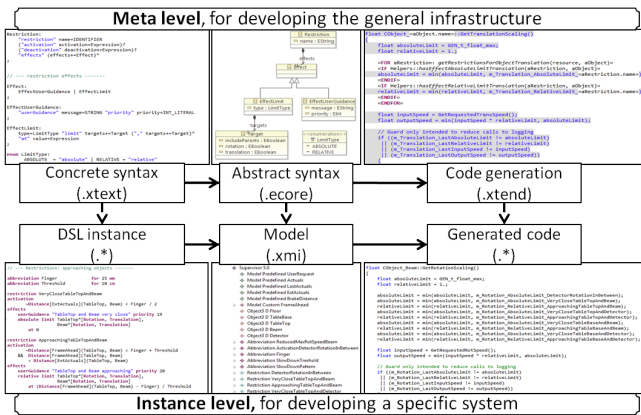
Meta level, for developing the general infrastructure

Restriction:
"restriction" name=IDENTIFIER
("activation" activation=Expression)?
("deactivation" deactivation=Expression)?
"effects" (effects+=Effect)*
;

// --- restriction effects -------
Effect:
EffectLimit | EffectGuidance | EffectLimit
;

EffectGuidance:
"userGuidance" message=STRING "priority" priority=INT_LITERAL
;

EffectLimit:
type=LimitType "limit" targets+=Target ("," targets+=Target)*
"at" value=Expression
;

enum LimitType:
ABSOLUTE = "absolute" | RELATIVE = "relative"

Restriction
name : EString

EffectLimit
type : LimitType

EffectUserGuidance
message : EString
priority : EInt

Target
includeParents : EBoolean
rotation : EBoolean
translation : EBoolean

«enumeration»
LimitType
ABSOLUTE
RELATIVE

float CObject_«aObject.name»::GetTranslationScaling()
{
float absoluteLimit = GEN_t_float_max;
float relativeLimit = 1.;

«FOR aRestriction: getRestrictionsForObjectTranslation(resource, aObject)»
«IF Helpers::hasEffectAbsoluteLimitTranslation(aRestriction, aObject)»
absoluteLimit = min(absoluteLimit, m_Translation_AbsoluteLimit_«aRestriction.name»);
«ENDIF»
«IF Helpers::hasEffectRelativeLimitTranslation(aRestriction, aObject)»
relativeLimit = min(relativeLimit, m_Translation_RelativeLimit_«aRestriction.name»);
«ENDIF»
«ENDFOR»

float inputSpeed = GetRequestedTransSpeed();
float outputSpeed = min(inputSpeed * relativeLimit, absoluteLimit);

// Guard only intended to reduce calls to logging
if ((m_Translation_LastAbsoluteLimit != absoluteLimit)
|| (m_Translation_LastRelativeLimit != relativeLimit)
|| (m_Translation_LastInputSpeed != inputSpeed)
|| (m_Translation_LastOutputSpeed != outputSpeed))

Concrete syntax (.xtext)

Abstract syntax (.ecore)

Code generation (.xtend)

DSL instance (.*)

Model (.xmi)

Generated code (.*)

// --- Restrictions: approaching objects -----
abbreviation Finger for 25 mm
abbreviation Threshold for 10 cm

restriction VeryCloseTableTopAndBeam
activation
distance[ExtActuals](TableTop, Beam) < Finger / 2
effects
userGuidance "TableTop and Beam very close" priority 29
absolute limit TableTop[Rotation, Translation],
Beam[Rotation, Translation]
at 0

restriction ApproachingTableTopAndBeam
activation
distance[FrameAhead](TableTop, Beam) < Finger + Threshold
&& Distance[FrameAhead](TableTop, Beam) <
Distance[ExtActuals](TableTop, Beam)
effects
userGuidance "TableTop and Beam approaching" priority 20
relative limit TableTop[Rotation, Translation],
Beam[Rotation, Translation]
at (Distance[FrameAhead](TableTop, Beam) - Finger) / Threshold

Supervisor 5.0
Model Predefined UserRequest
Model Predefined Actuals
Model Predefined LastActuals
Model Predefined ExtActuals
Model Predefined BrakeDistance
Model Custom FrameAhead
Object ID Floor
Object ID TableBase
Object ID TableTop
Object ID Beam
Object ID Detector
Abbreviation RotoundMaxRotSpeedBeam
Abbreviation ActivationDetectorRotationInBetween
Abbreviation Finger
Abbreviation SlowDownThreshold
Abbreviation SlowDownPattern
Restriction DetectorRotationInBetween
Restriction VeryCloseTableTopAndBeam
Restriction ApproachingTableTopAndBeam
Restriction VeryCloseTableTopAndDetector

float CObject_Beam::GetRotationScaling()
{
float absoluteLimit = GEN_t_float_max;
float relativeLimit = 1.;

absoluteLimit = min(absoluteLimit, m_Rotation_AbsoluteLimit_DetectorRotationInBetween);
absoluteLimit = min(absoluteLimit, m_Rotation_AbsoluteLimit_VeryCloseTableTopAndBeam);
relativeLimit = min(relativeLimit, m_Rotation_RelativeLimit_ApproachingTableTopAndBeam);
absoluteLimit = min(absoluteLimit, m_Rotation_AbsoluteLimit_VeryCloseTableTopAndDetector);
relativeLimit = min(relativeLimit, m_Rotation_RelativeLimit_ApproachingTableTopAndDetector);
absoluteLimit = min(absoluteLimit, m_Rotation_AbsoluteLimit_VeryCloseTableBaseAndBeam);
relativeLimit = min(relativeLimit, m_Rotation_RelativeLimit_ApproachingTableBaseAndBeam);
absoluteLimit = min(absoluteLimit, m_Rotation_AbsoluteLimit_VeryCloseTableBaseAndDetector);
relativeLimit = min(relativeLimit, m_Rotation_RelativeLimit_ApproachingTableBaseAndDetector);

float inputSpeed = GetRequestedRotSpeed();
float outputSpeed = min(inputSpeed * relativeLimit, absoluteLimit);

// Guard only intended to reduce calls to logging
if ((m_Rotation_LastAbsoluteLimit != absoluteLimit)
|| (m_Rotation_LastRelativeLimit != relativeLimit)
|| (m_Rotation_LastInputSpeed != inputSpeed)
|| (m_Rotation_LastOutputSpeed != outputSpeed))

Instance level, for developing a specific system